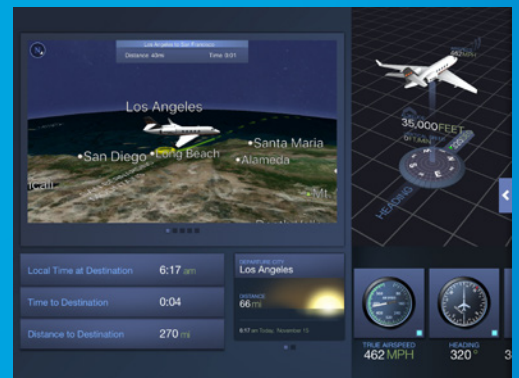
Los Angeles to San Francisco
Distance 42mi Time 0:01

Los Angeles
San Diego
Long Beach
Santa Maria
Alameda
Cali
Mt

35,000FEET

HEADING

Local Time at Destination 6:17 am
Time to Destination 0:04
Distance to Destination 270 mi

DEPARTURE CITY
Los Angeles
DISTANCE
66mi
8:17 am Sunday, November 15

TRUE AIRSPEED
462 MPH
HEADING
320°